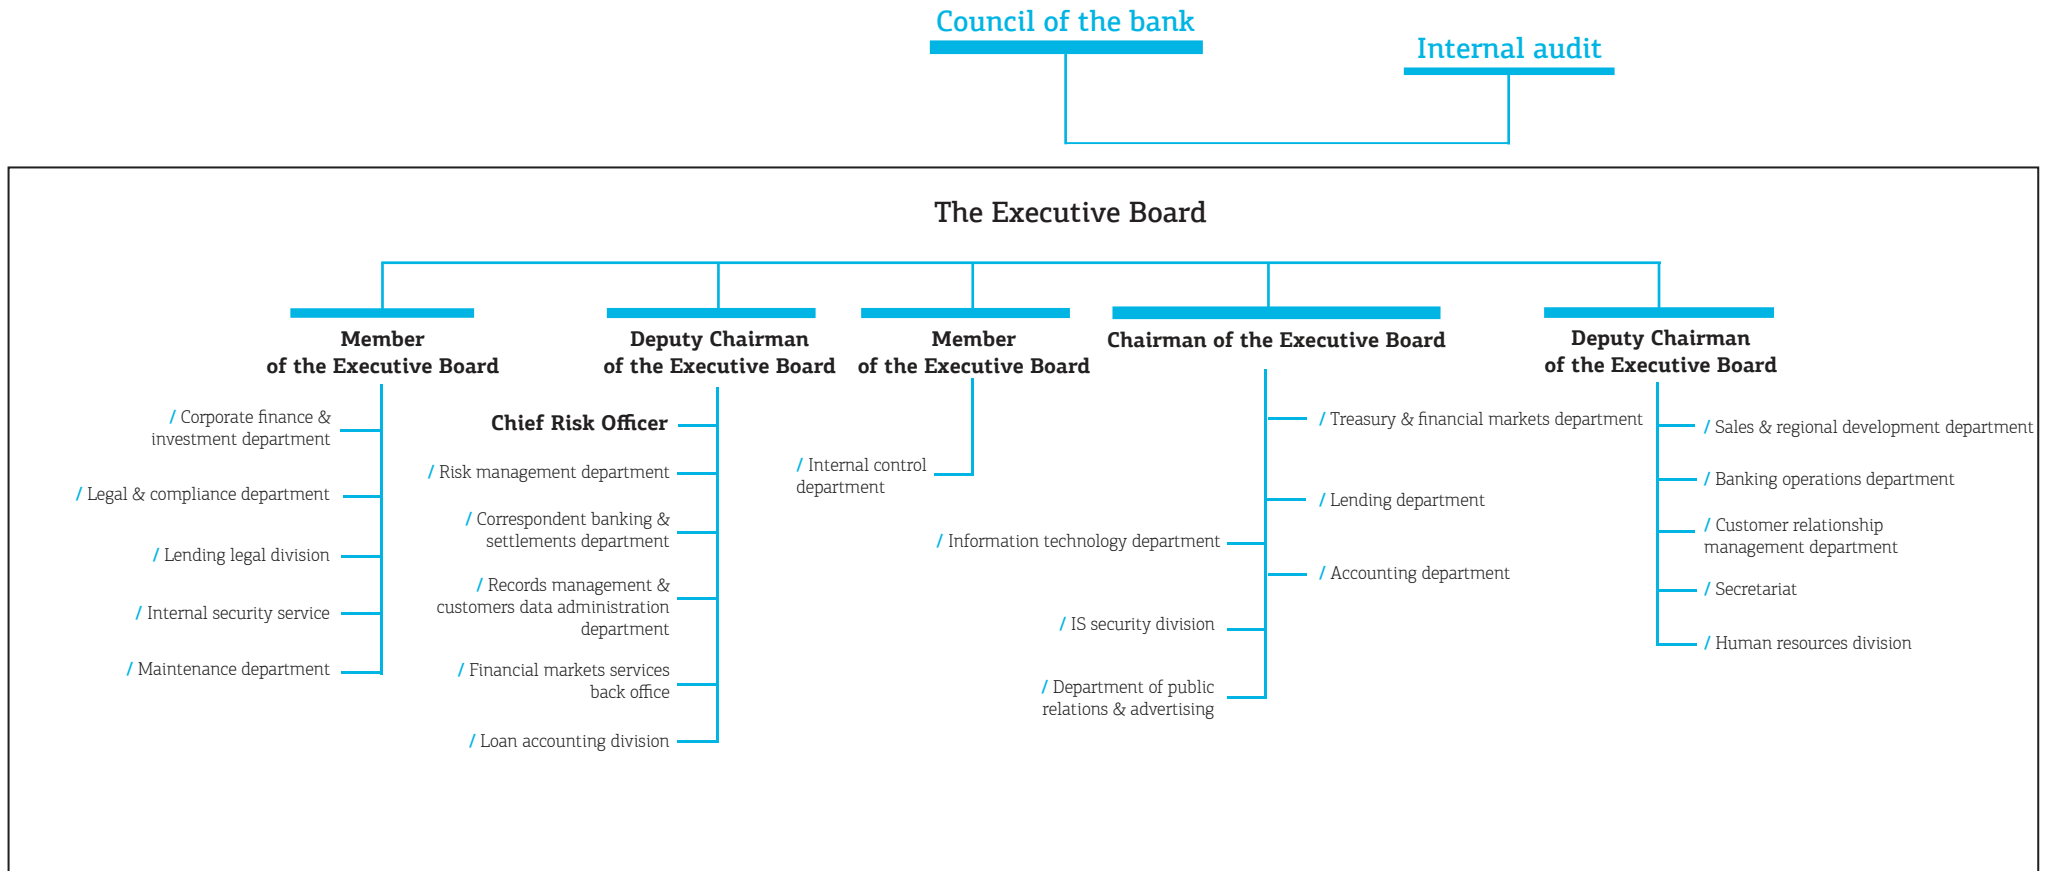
Council of the bank

Internal audit

The Executive Board

Member of the Executive Board

/ Corporate finance & investment department

/ Legal & compliance department

/ Lending legal division

/ Internal security service

/ Maintenance department

Deputy Chairman of the Executive Board

Chief Risk Officer

/ Risk management department

/ Correspondent banking & settlements department

/ Records management & customers data administration department

/ Financial markets services back office

/ Loan accounting division

Member of the Executive Board

/ Internal control department

Chairman of the Executive Board

/ Treasury & financial markets department

/ Lending department

/ Information technology department

/ Accounting department

/ IS security division

/ Department of public relations & advertising

Deputy Chairman of the Executive Board

/ Sales & regional development department

/ Banking operations department

/ Customer relationship management department

/ Secretariat

/ Human resources division